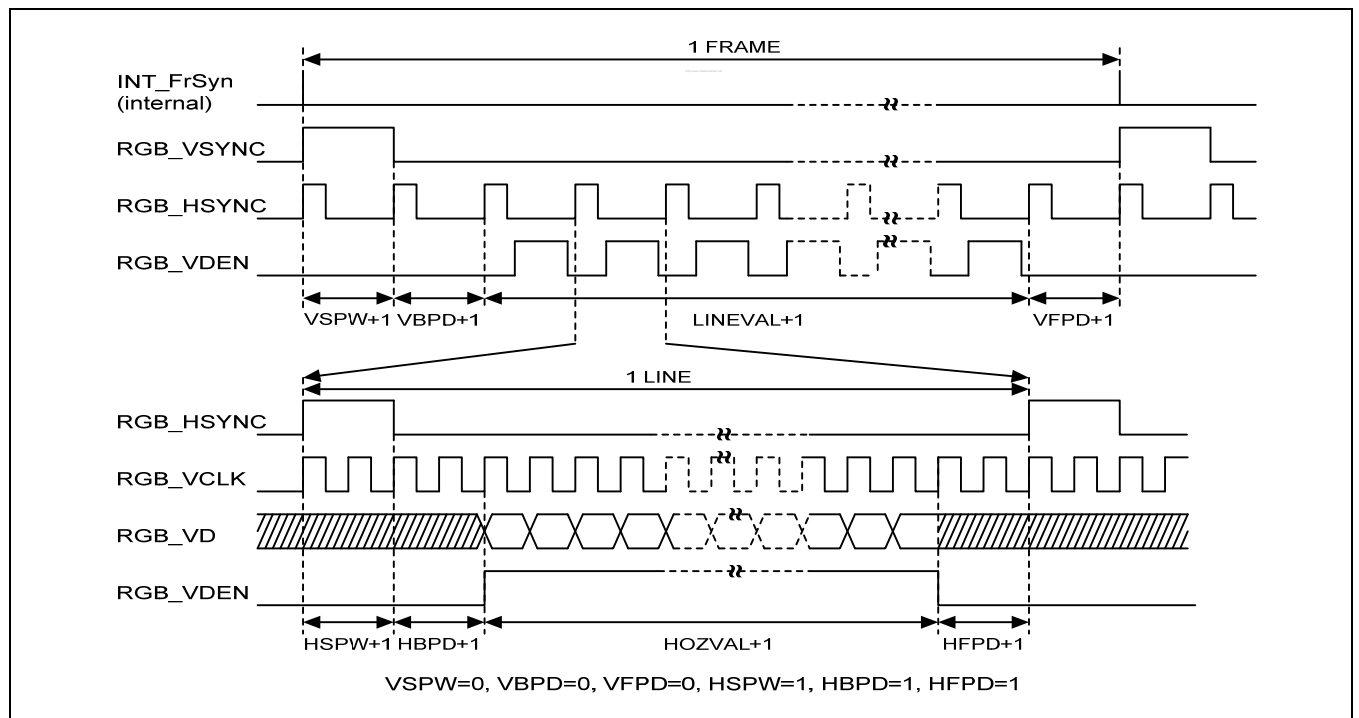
1 FRAME

INT_FrSyn (internal)

RGB_VSYNC

RGB_HSYNC

RGB_VDEN

VSPW+1 VBPD+1 LINEVAL+1 VFPD+1

1 LINE

RGB_HSYNC

RGB_VCLK

RGB_VD

RGB_VDEN

HSPW+1 HBPD+1 HOZVAL+1 HFPD+1

VSPW=0, VBPD=0, VFPD=0, HSPW=1, HBPD=1, HFPD=1